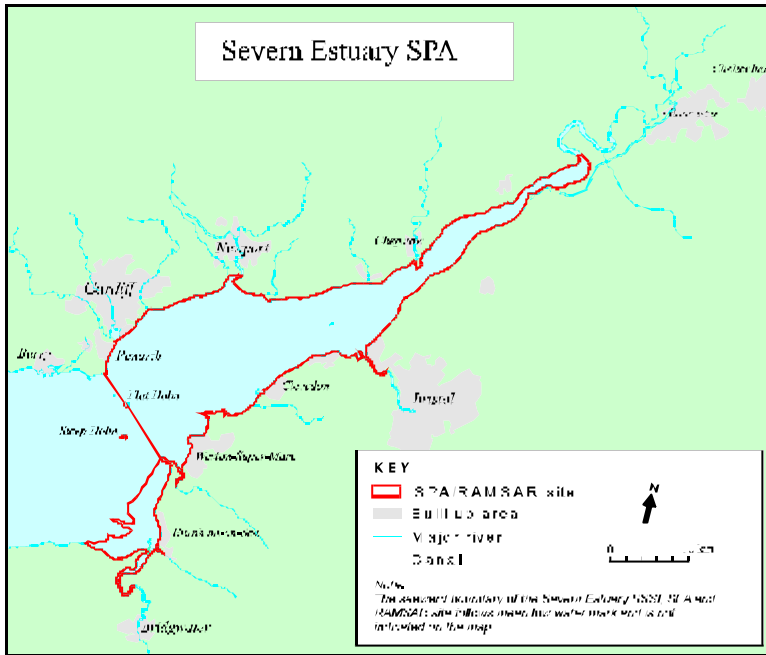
Severn Estuary SPA

Cheltenham

Gloucester

Newport

Chepstow

Cardiff

Barry

Penarth

Flat Holm

Clevedon

Steep Holm

Bristol

Weston-Super-Mare

Burnham-on-Sea

Bridgwater

KEY

SPA/RAMSAR site

Built up area

Major river

Canal

N

0 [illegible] km

Notes
The seaward boundary of the Severn Estuary SSSI, SPA and RAMSAR site follows mean low water mark and is not indicated on the map